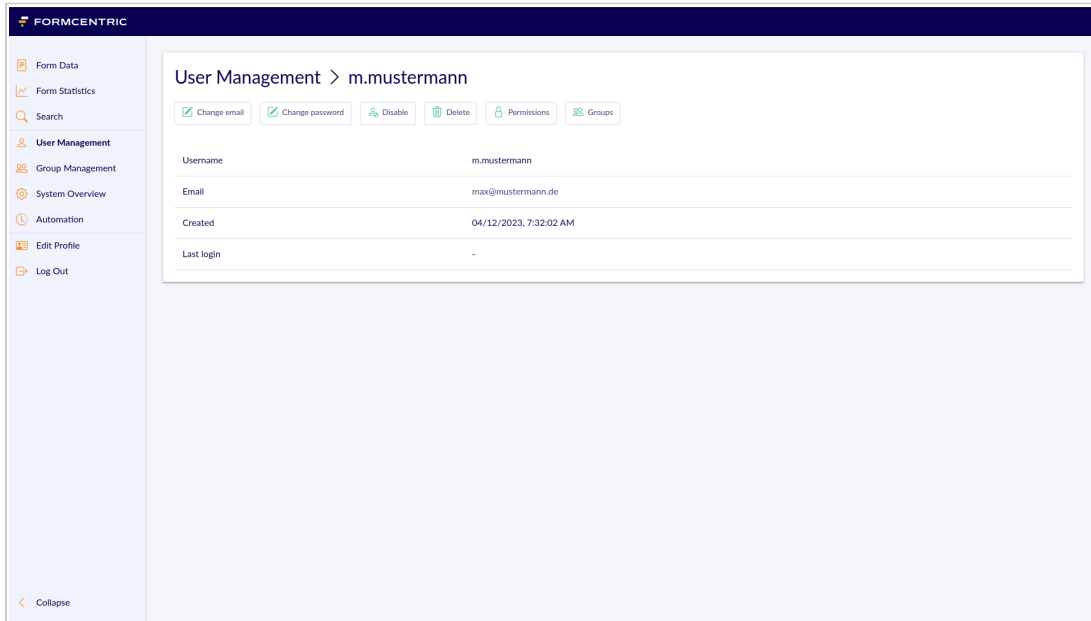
FORMCENTRIC

Form Data
Form Statistics
Search
User Management
Group Management
System Overview
Automation
Edit Profile
Log Out

Collapse

User Management > m.mustermann

Change email
Change password
Disable
Delete
Permissions
Groups

| | |
|---|---|
| Username | m.mustermann |
| Email | max@mustermann.de |
| Created | 04/12/2023, 7:32:02 AM |
| Last login | - |